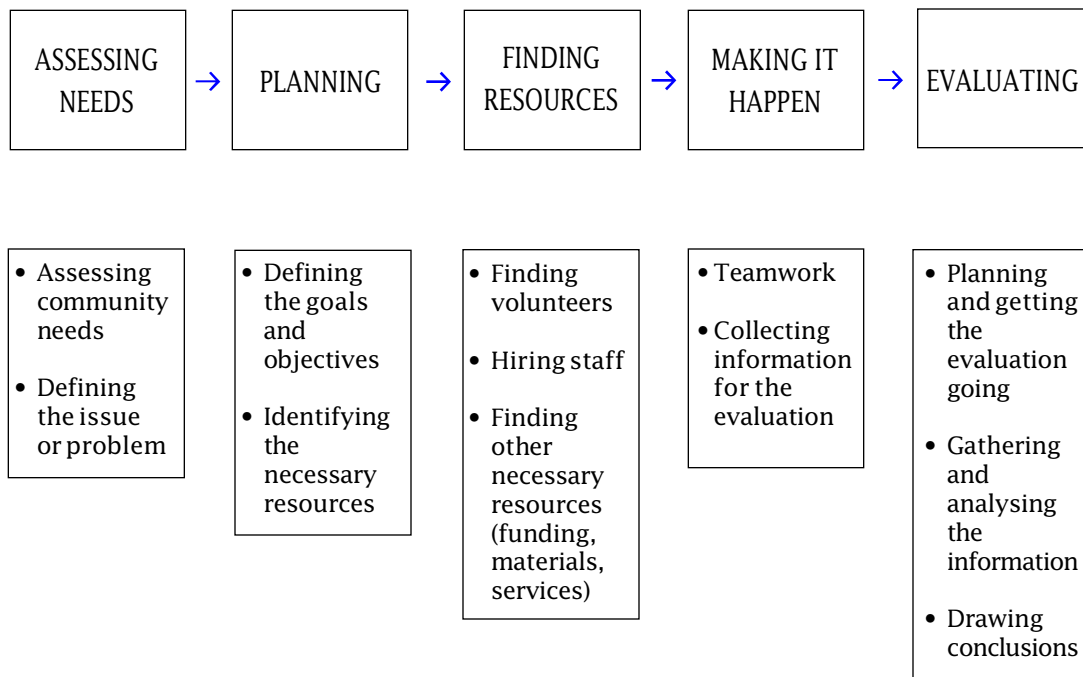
ASSESSING NEEDS → PLANNING → FINDING RESOURCES → MAKING IT HAPPEN → EVALUATING

- Assessing community needs
- Defining the issue or problem

- Defining the goals and objectives
- Identifying the necessary resources

- Finding volunteers
- Hiring staff
- Finding other necessary resources (funding, materials, services)

- Teamwork
- Collecting information for the evaluation

- Planning and getting the evaluation going
- Gathering and analysing the information
- Drawing conclusions